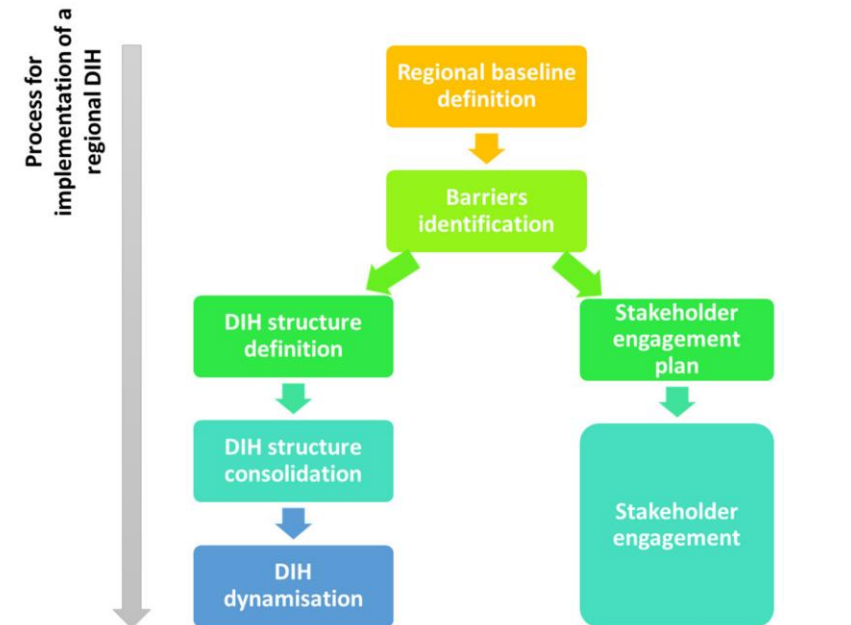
Process for implementation of a regional DIH

Regional baseline definition

Barriers identification

DIH structure definition

Stakeholder engagement plan

DIH structure consolidation

Stakeholder engagement

DIH dynamisation